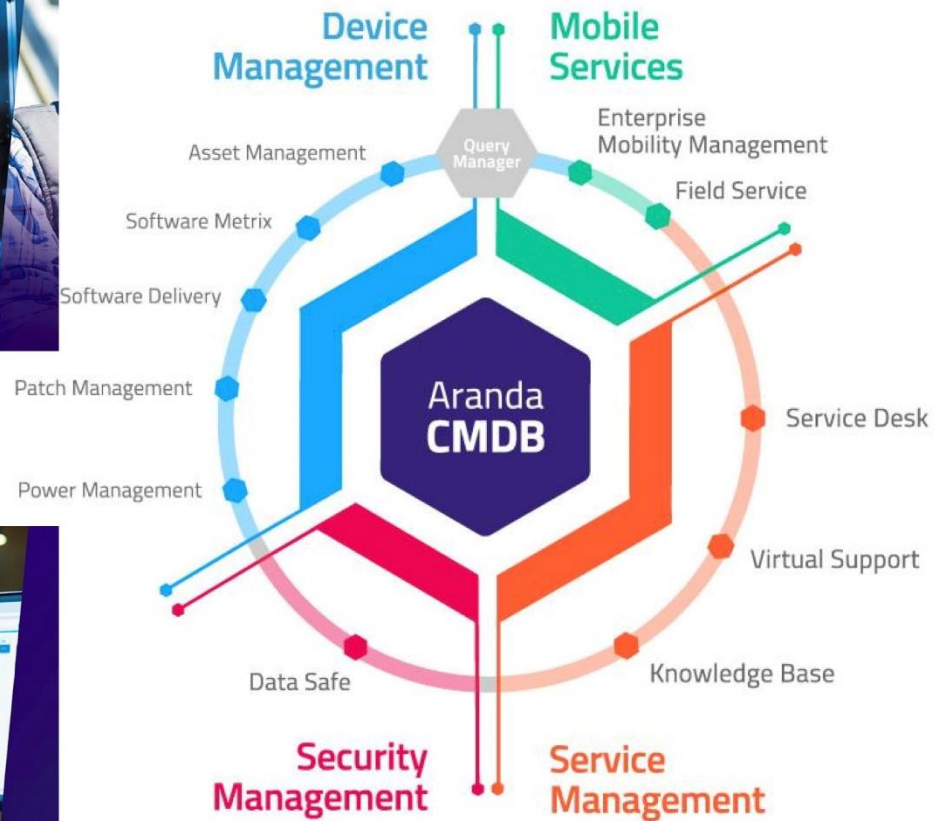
Device Management

Mobile Services

Query Manager

Asset Management

Software Metrix

Software Delivery

Patch Management

Power Management

Enterprise Mobility Management

Field Service

Aranda CMDB

Service Desk

Virtual Support

Knowledge Base

Data Safe

Security Management

Service Management